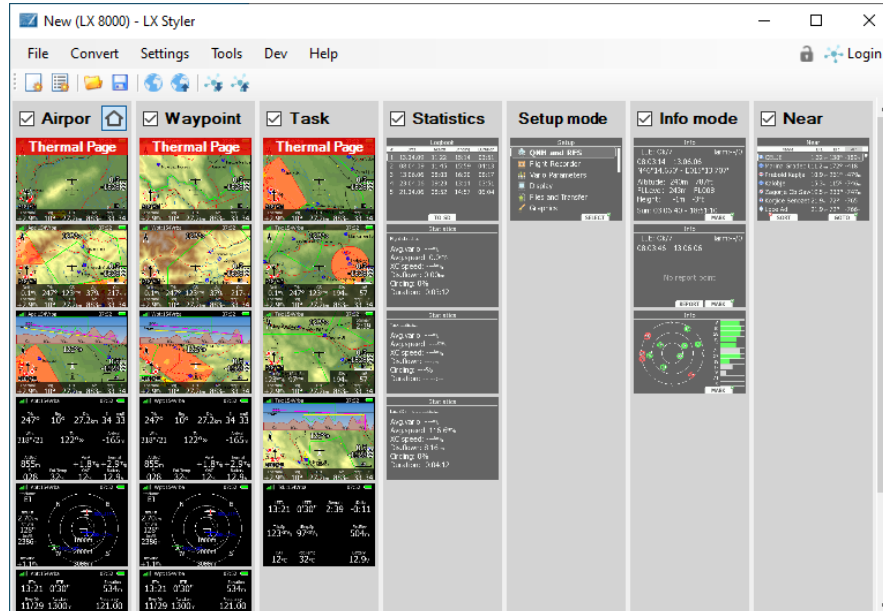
New (LX 8000) - LX Styler

File Convert Settings Tools Dev Help

Login

Airpor

Waypoint

Task

Statistics

Setup mode

Info mode

Near

Thermal Page

Thermal Page

Thermal Page

Logbook

Statistics

Avg.vario: 
Avg.speed: 
XC speed: 
Circling: 0%
Duration: 

Setup

QNH and RES
Flight Recorder
Vario Parameters
Display
Files and Transfer
Graphics

SELECT

Info

No report sent

REPORT

Near

247° 10° 27.2km 34 33
218°21 122km/h -165m
855m -1.8m/s -2.9m/s

13:21 0:30° 534m
11729 1300m 121.00

13:21 2:39 -0:11
123km/h 987 504m
12°C 32°C 12.9V